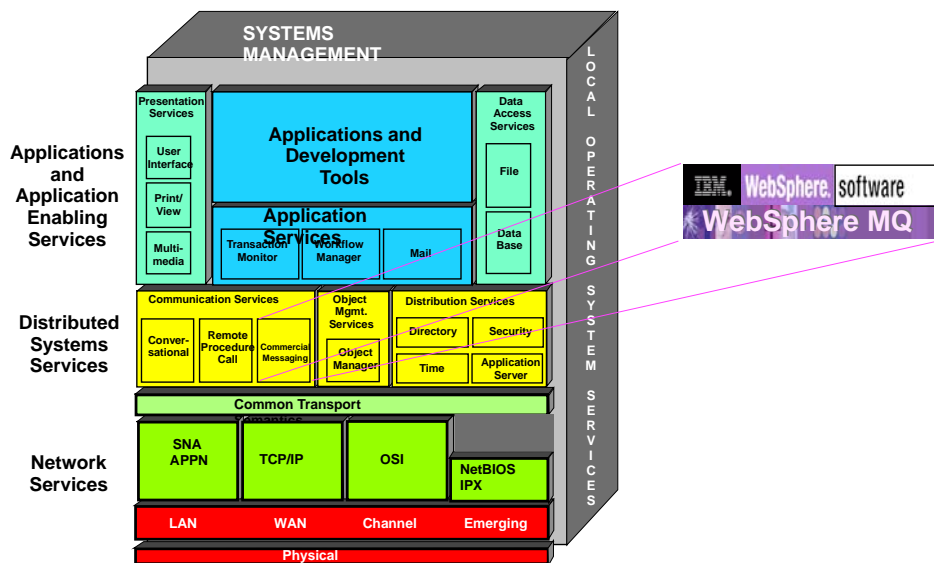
SYSTEMS MANAGEMENT

Applications and Application Enabling Services

Distributed Systems Services

Network Services

Presentation Services

User Interface

Print/ View

Multi-media

Applications and Development Tools

Application Services

Transaction Monitor

Workflow Manager

Mail

Data Access Services

File

Data Base

Communication Services

Conver-sational

Remote Procedure Call

Commercial Messaging

Object Mgmt. Services

Object Manager

Distribution Services

Directory

Security

Time

Application Server

Common Transport

SNA APPN

TCP/IP

OSI

NetBIOS IPX

LAN

WAN

Channel

Emerging

Physical

LOCAL OPERATING SYSTEM SERVICES

IBM. WebSphere. software

WebSphere MQ